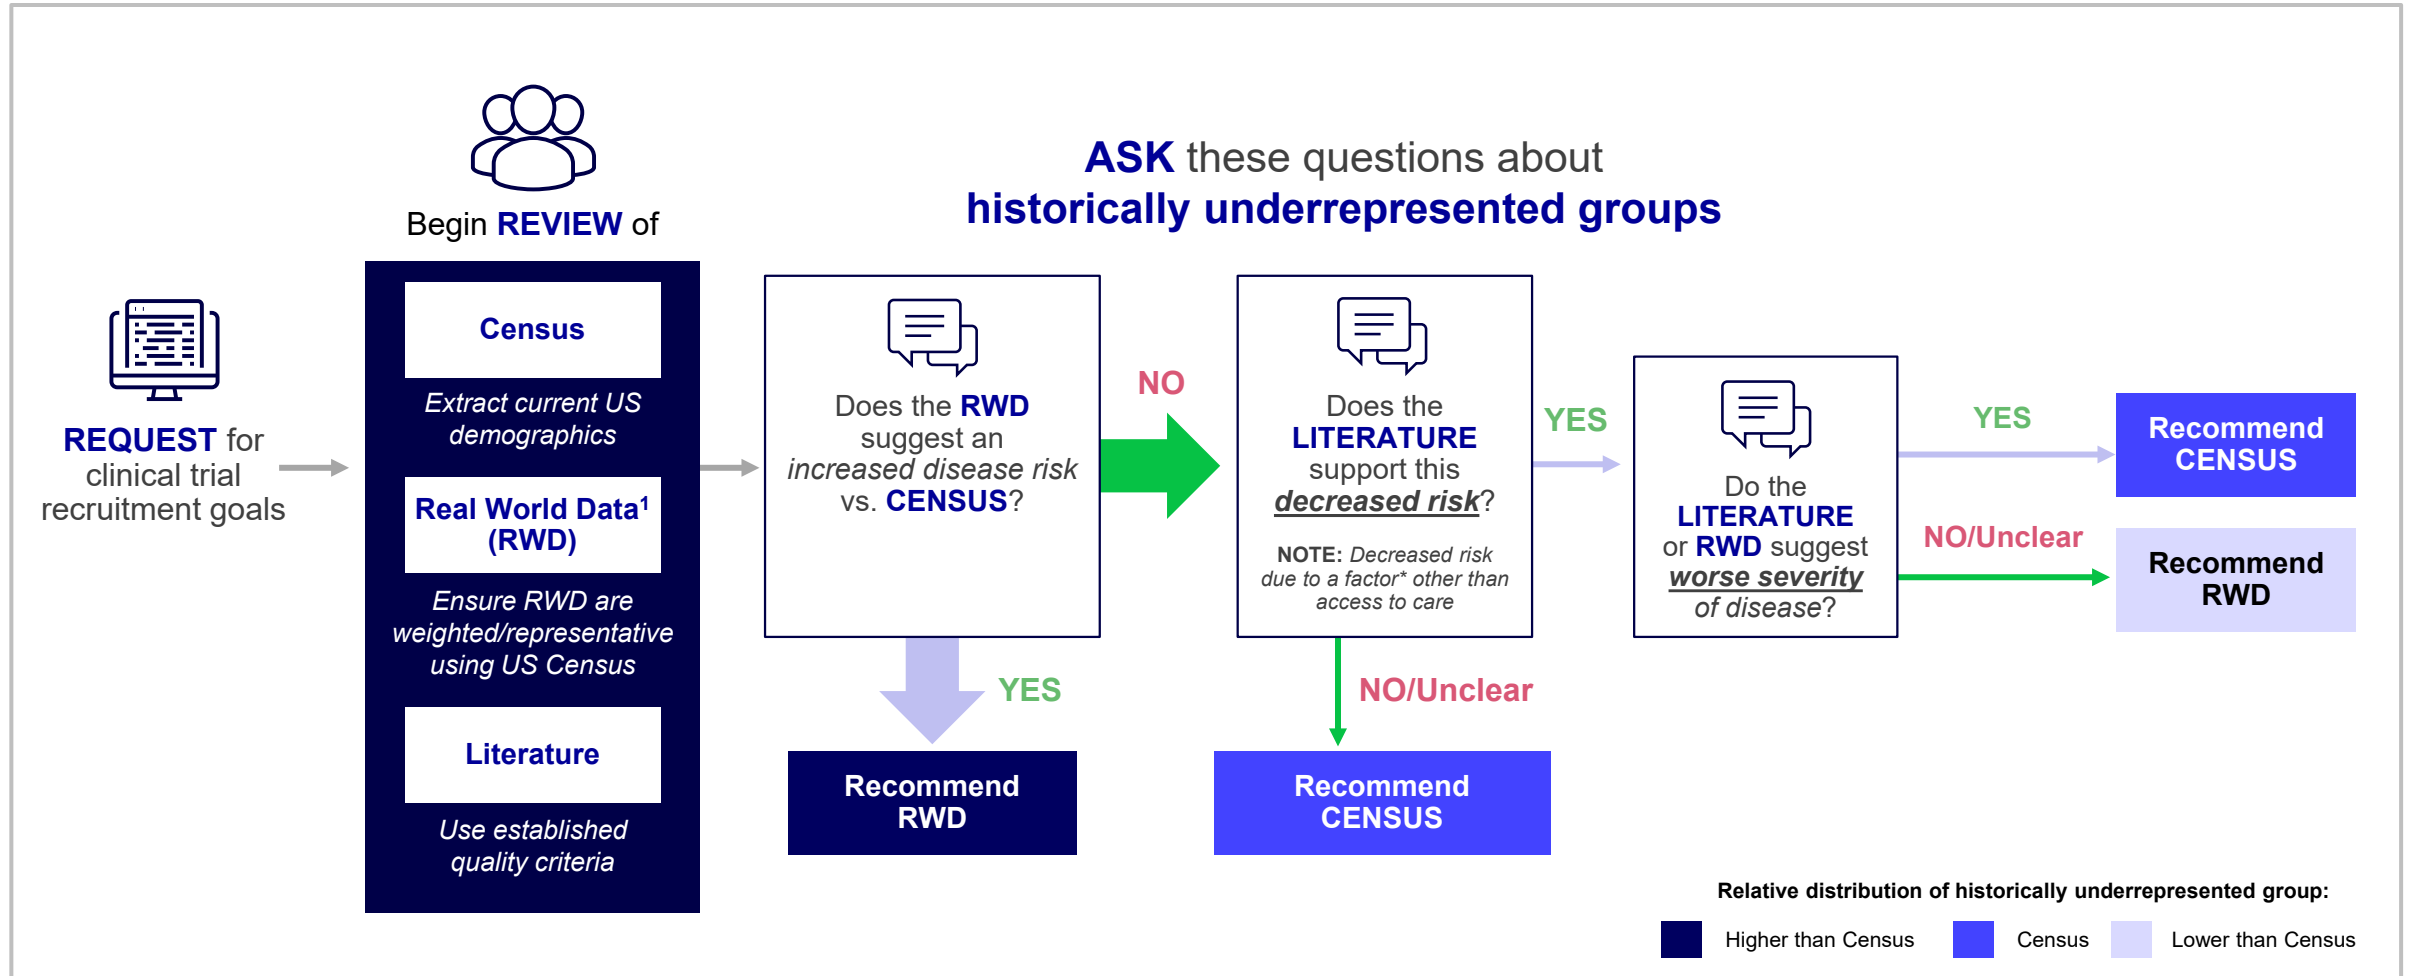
REQUEST for clinical trial recruitment goals

Begin REVIEW of

Census

Extract current US demographics

Real World Data¹ (RWD)

Ensure RWD are weighted/representative using US Census

Literature

Use established quality criteria

ASK these questions about historically underrepresented groups

Does the RWD suggest an increased disease risk vs. CENSUS?

YES

Recommend RWD

NO

Does the LITERATURE support this decreased risk?

NOTE: Decreased risk due to a factor* other than access to care

NO/Unclear

Recommend CENSUS

YES

Do the LITERATURE or RWD suggest worse severity of disease?

YES

Recommend CENSUS

NO/Unclear

Recommend RWD

Relative distribution of historically underrepresented group:

Higher than Census

Census

Lower than Census